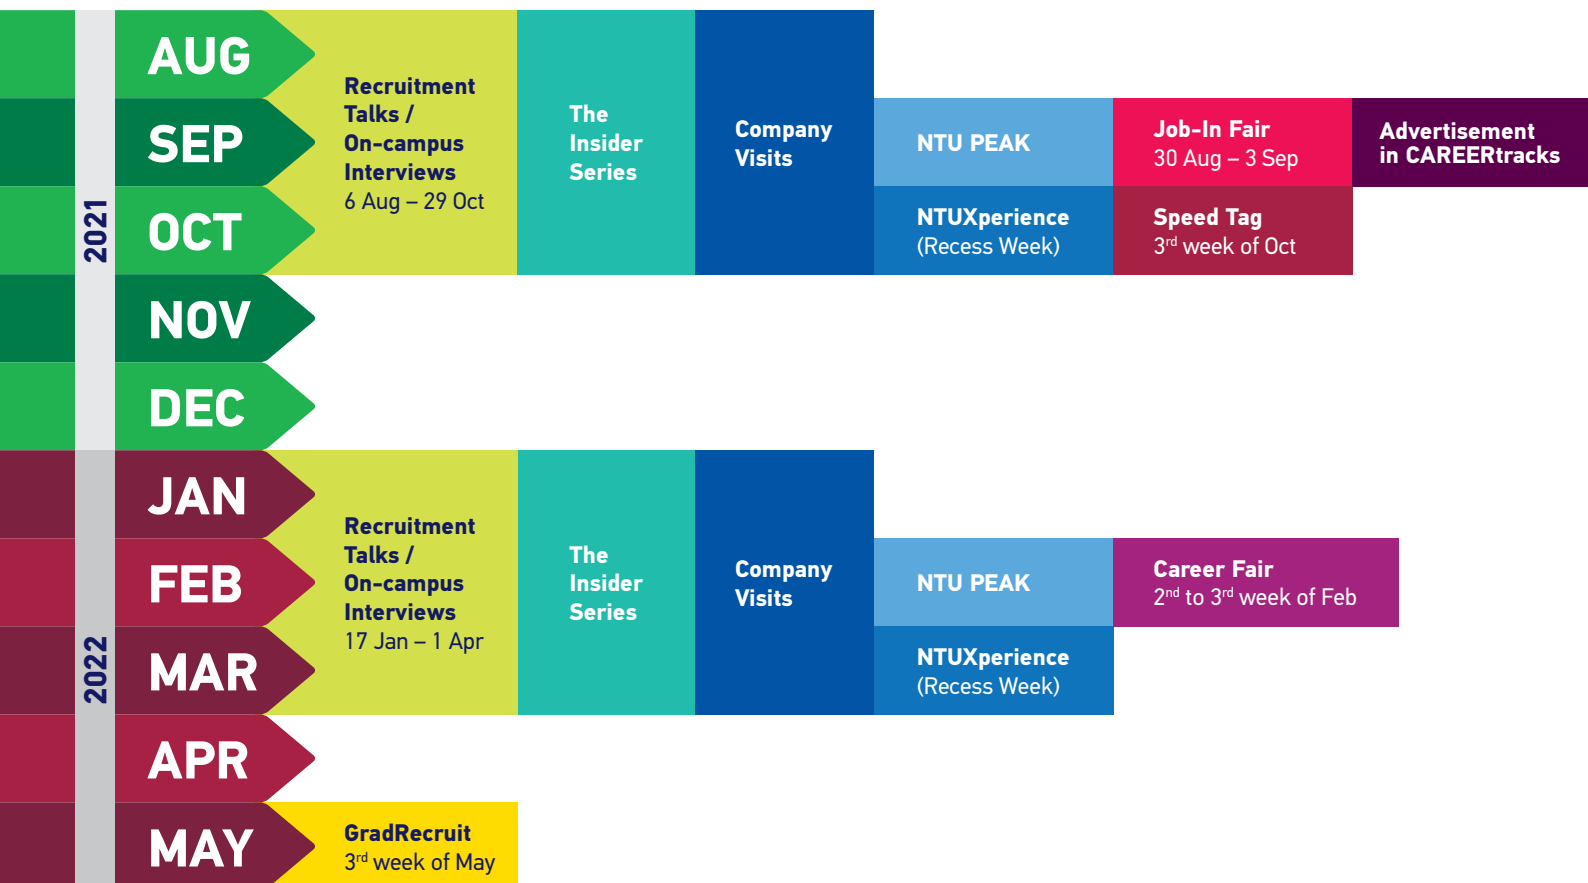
2021

AUG
SEP
OCT
NOV
DEC

Recruitment Talks / On-campus Interviews
6 Aug – 29 Oct

The Insider Series

Company Visits

NTU PEAK

NTUXperience
(Recess Week)

Job-In Fair
30 Aug – 3 Sep

Speed Tag
3$^{rd}$ week of Oct

Advertisement in CAREERtracks

2022

JAN
FEB
MAR
APR
MAY

Recruitment Talks / On-campus Interviews
17 Jan – 1 Apr

The Insider Series

Company Visits

NTU PEAK

NTUXperience
(Recess Week)

Career Fair
2$^{nd}$ to 3$^{rd}$ week of Feb

GradRecruit
3$^{rd}$ week of May